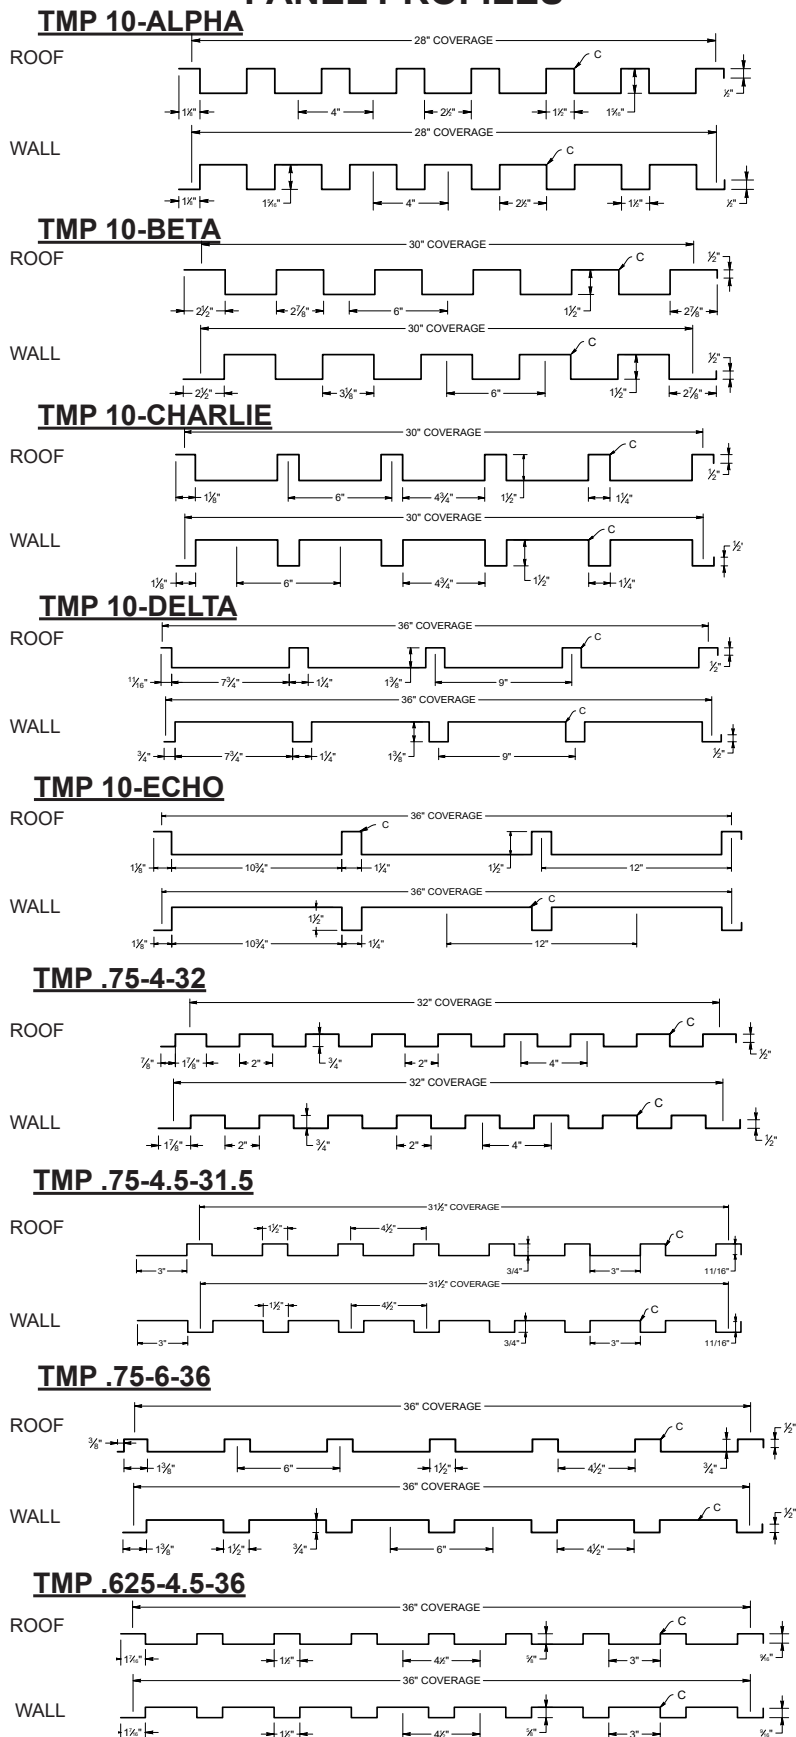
PANEL PROFILES

TMP 10-ALPHA

ROOF

28" COVERAGE

C

$1\frac{1}{4}$" 4" $2\frac{1}{4}$" $1\frac{1}{4}$" $1\frac{3}{16}$" $\frac{1}{2}$"

WALL

28" COVERAGE

C

$1\frac{1}{4}$" $1\frac{3}{16}$" 4" $2\frac{1}{4}$" $1\frac{1}{4}$" $\frac{1}{2}$"

TMP 10-BETA

ROOF

30" COVERAGE

C

$2\frac{1}{2}$" $2\frac{7}{8}$" 6" $1\frac{1}{2}$" $2\frac{7}{8}$" $\frac{1}{2}$"

WALL

30" COVERAGE

C

$2\frac{1}{2}$" $3\frac{3}{8}$" 6" $1\frac{1}{2}$" $2\frac{7}{8}$" $\frac{1}{2}$"

TMP 10-CHARLIE

ROOF

30" COVERAGE

C

$1\frac{1}{8}$" 6" $4\frac{3}{4}$" $1\frac{1}{2}$" $1\frac{1}{4}$" $\frac{1}{2}$"

WALL

30" COVERAGE

C

$1\frac{1}{8}$" 6" $4\frac{3}{4}$" $1\frac{1}{2}$" $1\frac{1}{4}$" $\frac{1}{2}$'

TMP 10-DELTA

ROOF

36" COVERAGE

C

$1\frac{1}{16}$" $7\frac{3}{4}$" $1\frac{1}{4}$" $1\frac{3}{8}$" 9" $\frac{1}{2}$"

WALL

36" COVERAGE

C

$\frac{3}{4}$" $7\frac{3}{4}$" $1\frac{1}{4}$" $1\frac{3}{8}$" 9" $\frac{1}{2}$"

TMP 10-ECHO

ROOF

36" COVERAGE

C

$1\frac{1}{8}$" $10\frac{3}{4}$" $1\frac{1}{4}$" $1\frac{1}{2}$" 12"

WALL

36" COVERAGE

C

$1\frac{1}{2}$" $1\frac{1}{8}$" $10\frac{3}{4}$" $1\frac{1}{4}$" 12"

TMP .75-4-32

ROOF

32" COVERAGE

C

$\frac{7}{8}$" $1\frac{7}{8}$" 2" $\frac{3}{4}$" 2" 4" $\frac{1}{2}$"

WALL

32" COVERAGE

C

$1\frac{7}{8}$" 2" $\frac{3}{4}$" 2" 4" $\frac{1}{2}$"

TMP .75-4.5-31.5

ROOF

$31\frac{1}{2}$" COVERAGE

$1\frac{1}{2}$" $4\frac{1}{2}$" C

3" 3/4" 3" 11/16"

WALL

$31\frac{1}{2}$" COVERAGE

$1\frac{1}{2}$" $4\frac{1}{2}$" C

3" 3/4" 3" 11/16"

TMP .75-6-36

ROOF

36" COVERAGE

C

$\frac{3}{8}$" $1\frac{3}{8}$" 6" $1\frac{1}{2}$" $4\frac{1}{2}$" $\frac{3}{4}$" $\frac{1}{2}$"

WALL

36" COVERAGE

C

$1\frac{3}{8}$" $1\frac{1}{2}$" $\frac{3}{4}$" 6" $4\frac{1}{2}$" $\frac{1}{2}$"

TMP .625-4.5-36

ROOF

36" COVERAGE

C

$1\frac{1}{16}$" $1\frac{1}{4}$" $4\frac{1}{4}$" $\frac{5}{8}$" 3" $\frac{9}{16}$"

WALL

36" COVERAGE

C

$1\frac{1}{16}$" $1\frac{1}{4}$" $4\frac{1}{4}$" $\frac{5}{8}$" 3" $\frac{9}{16}$"